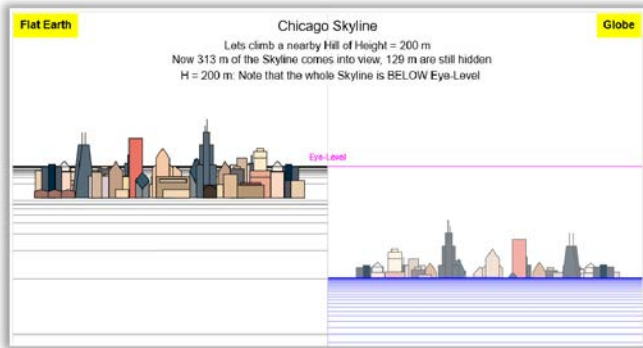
Flat Earth

Chicago Skyline

Globe

Lets climb a nearby Hill of Height = 200 m
Now 313 m of the Skyline comes into view, 129 m are still hidden
H = 200 m: Note that the whole Skyline is BELOW Eye-Level

Eye-Level